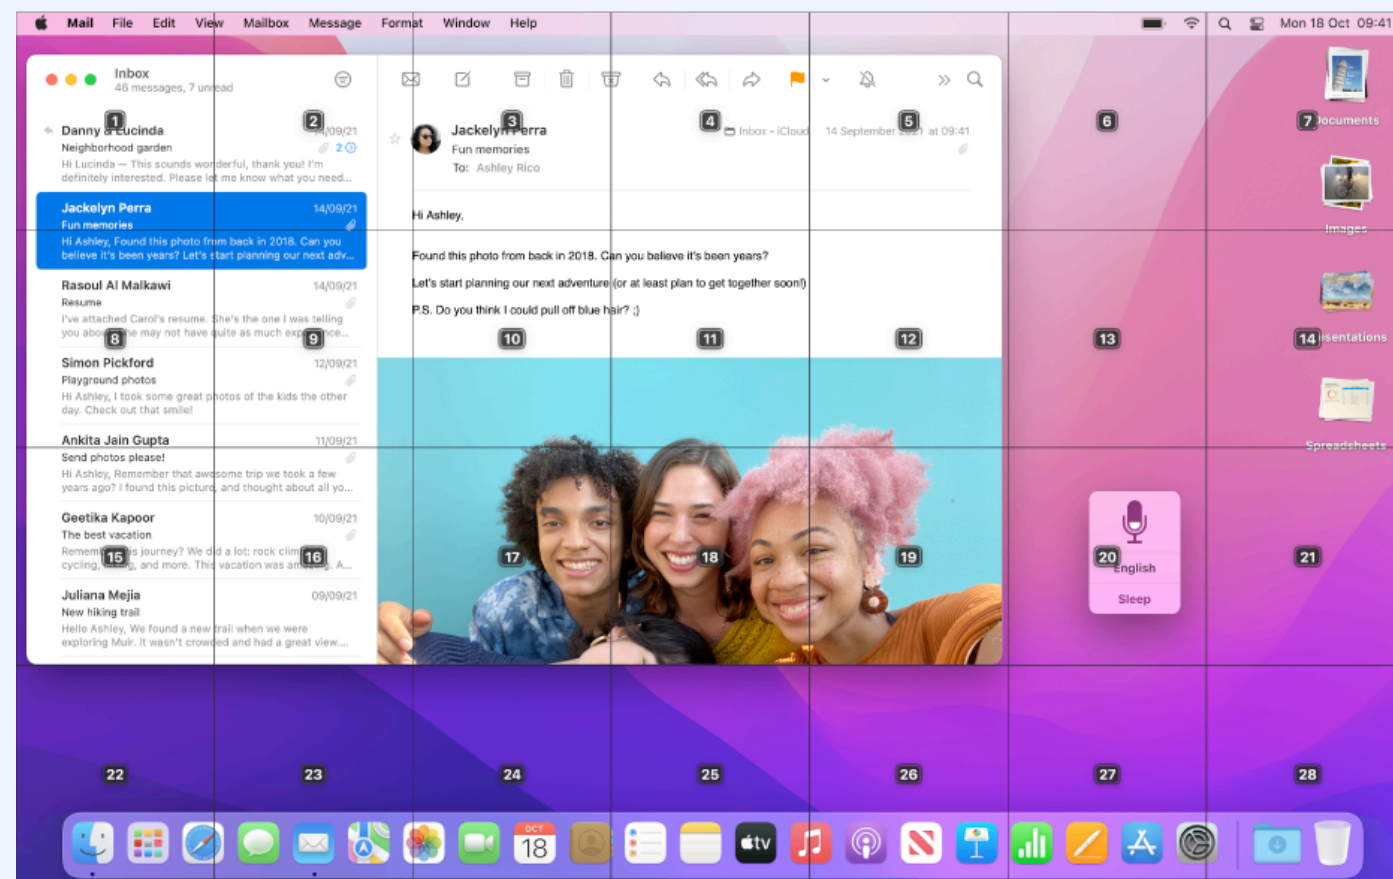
Mail File Edit View Mailbox Message Format Window Help

Mon 18 Oct 09:41

Inbox
46 messages, 7 unread

Danny & Lucinda 14/09/21
Neighborhood garden
Hi Lucinda — This sounds wonderful, thank you! I'm definitely interested. Please let me know what you need...

Jackelyn Perra 14/09/21
Fun memories
Hi Ashley, Found this photo from back in 2018. Can you believe it's been years? Let's start planning our next adv...

Rasoul Al Malkawi 14/09/21
Resume
I've attached Carol's resume. She's the one I was telling you about. She may not have quite as much experience...

Simon Pickford 12/09/21
Playground photos
Hi Ashley, I took some great photos of the kids the other day. Check out that smile!

Ankita Jain Gupta 11/09/21
Send photos please!
Hi Ashley, Remember that awesome trip we took a few years ago? I found this picture, and thought about all yo...

Geetika Kapoor 10/09/21
The best vacation
Remember this journey? We did a lot: rock climbing, cycling, hiking, and more. This vacation was amazing. A...

Juliana Mejia 09/09/21
New hiking trail
Hello Ashley, We found a new trail when we were exploring Muir. It wasn't crowded and had a great view...

Jackelyn Perra
Fun memories
To: Ashley Rico
Inbox - iCloud 14 September 2021 at 09:41

Hi Ashley,

Found this photo from back in 2018. Can you believe it's been years?

Let's start planning our next adventure (or at least plan to get together soon!)

P.S. Do you think I could pull off blue hair? ;)

Documents
Images
Presentations
Spreadsheets

English
Sleep

1 2 3 4 5 6 7 8 9 10 11 12 13 14 15 16 17 18 19 20 21 22 23 24 25 26 27 28

OCT 18